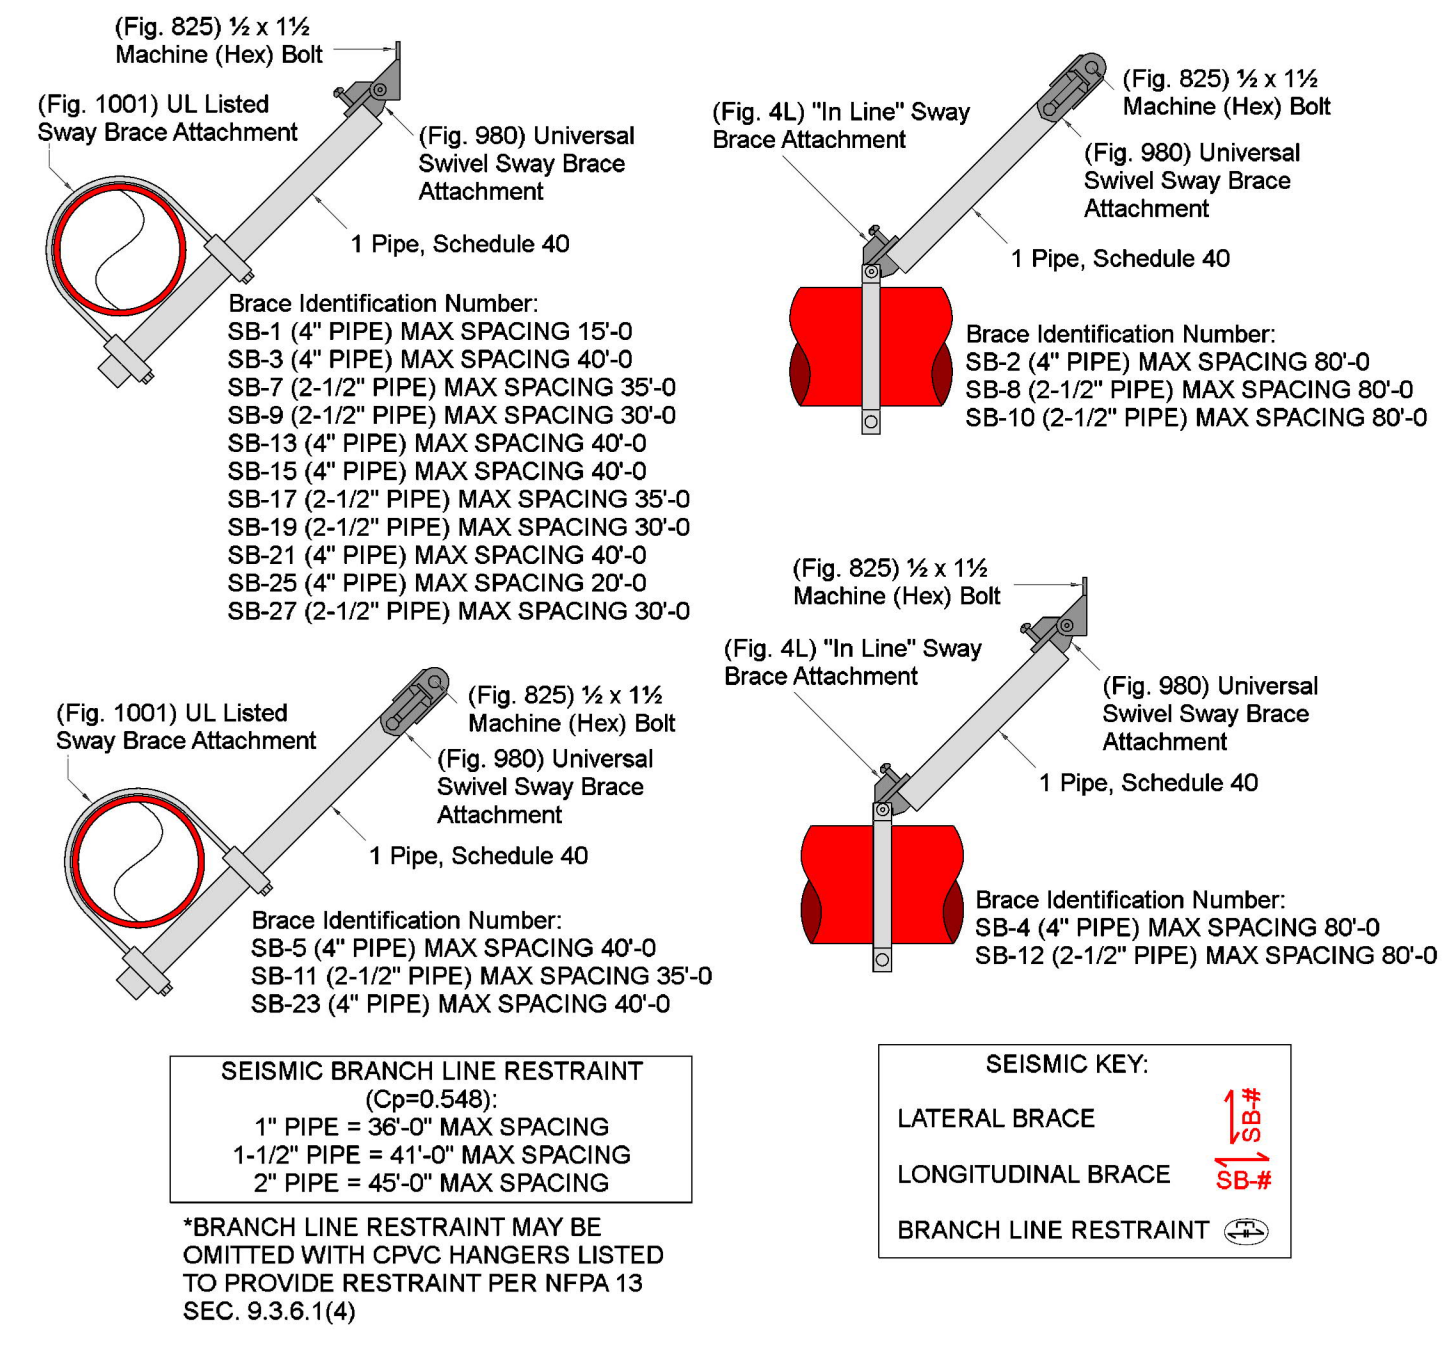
(Fig. 825) ½ x 1½
Machine (Hex) Bolt

(Fig. 1001) UL Listed
Sway Brace Attachment

(Fig. 980) Universal
Swivel Sway Brace
Attachment

1 Pipe, Schedule 40

Brace Identification Number:
SB-1 (4" PIPE) MAX SPACING 15'-0
SB-3 (4" PIPE) MAX SPACING 40'-0
SB-7 (2-1/2" PIPE) MAX SPACING 35'-0
SB-9 (2-1/2" PIPE) MAX SPACING 30'-0
SB-13 (4" PIPE) MAX SPACING 40'-0
SB-15 (4" PIPE) MAX SPACING 40'-0
SB-17 (2-1/2" PIPE) MAX SPACING 35'-0
SB-19 (2-1/2" PIPE) MAX SPACING 30'-0
SB-21 (4" PIPE) MAX SPACING 40'-0
SB-25 (4" PIPE) MAX SPACING 20'-0
SB-27 (2-1/2" PIPE) MAX SPACING 30'-0

(Fig. 4L) "In Line" Sway
Brace Attachment

(Fig. 825) ½ x 1½
Machine (Hex) Bolt

(Fig. 980) Universal
Swivel Sway Brace
Attachment

1 Pipe, Schedule 40

Brace Identification Number:
SB-2 (4" PIPE) MAX SPACING 80'-0
SB-8 (2-1/2" PIPE) MAX SPACING 80'-0
SB-10 (2-1/2" PIPE) MAX SPACING 80'-0

(Fig. 825) ½ x 1½
Machine (Hex) Bolt

(Fig. 4L) "In Line" Sway
Brace Attachment

(Fig. 980) Universal
Swivel Sway Brace
Attachment

1 Pipe, Schedule 40

Brace Identification Number:
SB-4 (4" PIPE) MAX SPACING 80'-0
SB-12 (2-1/2" PIPE) MAX SPACING 80'-0

(Fig. 1001) UL Listed
Sway Brace Attachment

(Fig. 825) ½ x 1½
Machine (Hex) Bolt

(Fig. 980) Universal
Swivel Sway Brace
Attachment

1 Pipe, Schedule 40

Brace Identification Number:
SB-5 (4" PIPE) MAX SPACING 40'-0
SB-11 (2-1/2" PIPE) MAX SPACING 35'-0
SB-23 (4" PIPE) MAX SPACING 40'-0

SEISMIC BRANCH LINE RESTRAINT
(Cp=0.548):
1" PIPE = 36'-0" MAX SPACING
1-1/2" PIPE = 41'-0" MAX SPACING
2" PIPE = 45'-0" MAX SPACING

*BRANCH LINE RESTRAINT MAY BE OMITTED WITH CPVC HANGERS LISTED TO PROVIDE RESTRAINT PER NFPA 13 SEC. 9.3.6.1(4)

SEISMIC KEY:
LATERAL BRACE SB-#
LONGITUDINAL BRACE SB-#
BRANCH LINE RESTRAINT